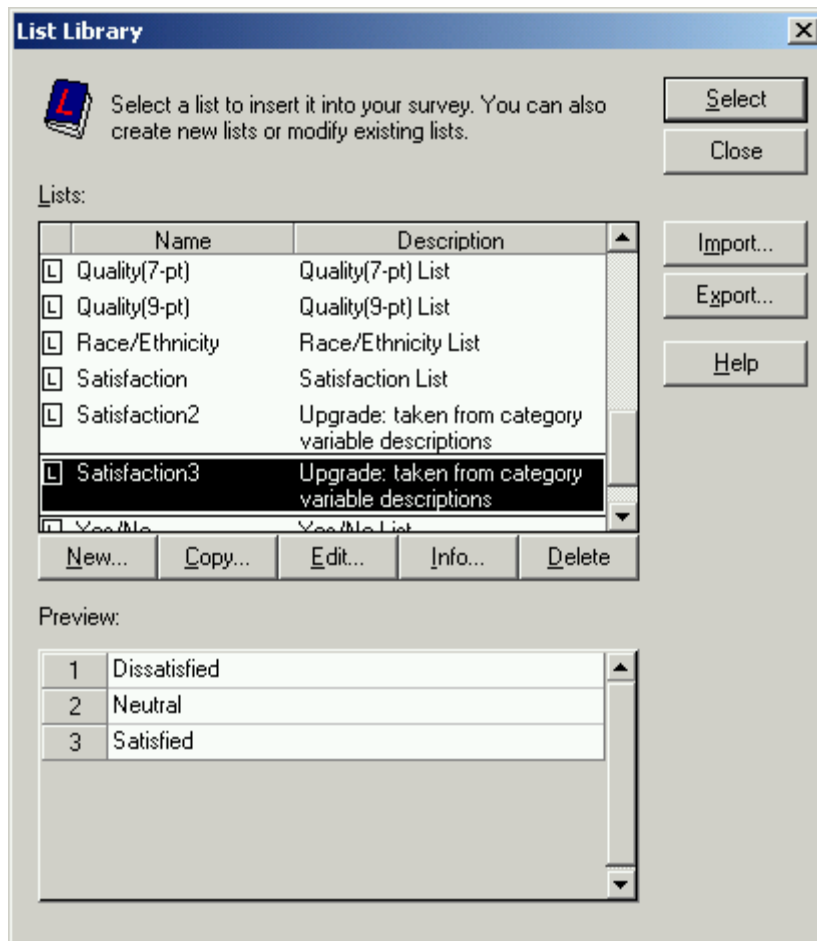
List Library

Select a list to insert it into your survey. You can also create new lists or modify existing lists.

Select
Close

Lists:

| Name | Description |
|---|---|
| Quality(7-pt) | Quality(7-pt) List |
| Quality(9-pt) | Quality(9-pt) List |
| Race/Ethnicity | Race/Ethnicity List |
| Satisfaction | Satisfaction List |
| Satisfaction2 | Upgrade: taken from category variable descriptions |
| Satisfaction3 | Upgrade: taken from category variable descriptions |
| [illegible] | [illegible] |

Import...
Export...
Help

New... Copy... Edit... Info... Delete

Preview:

| | |
|---|---|
| 1 | Dissatisfied |
| 2 | Neutral |
| 3 | Satisfied |